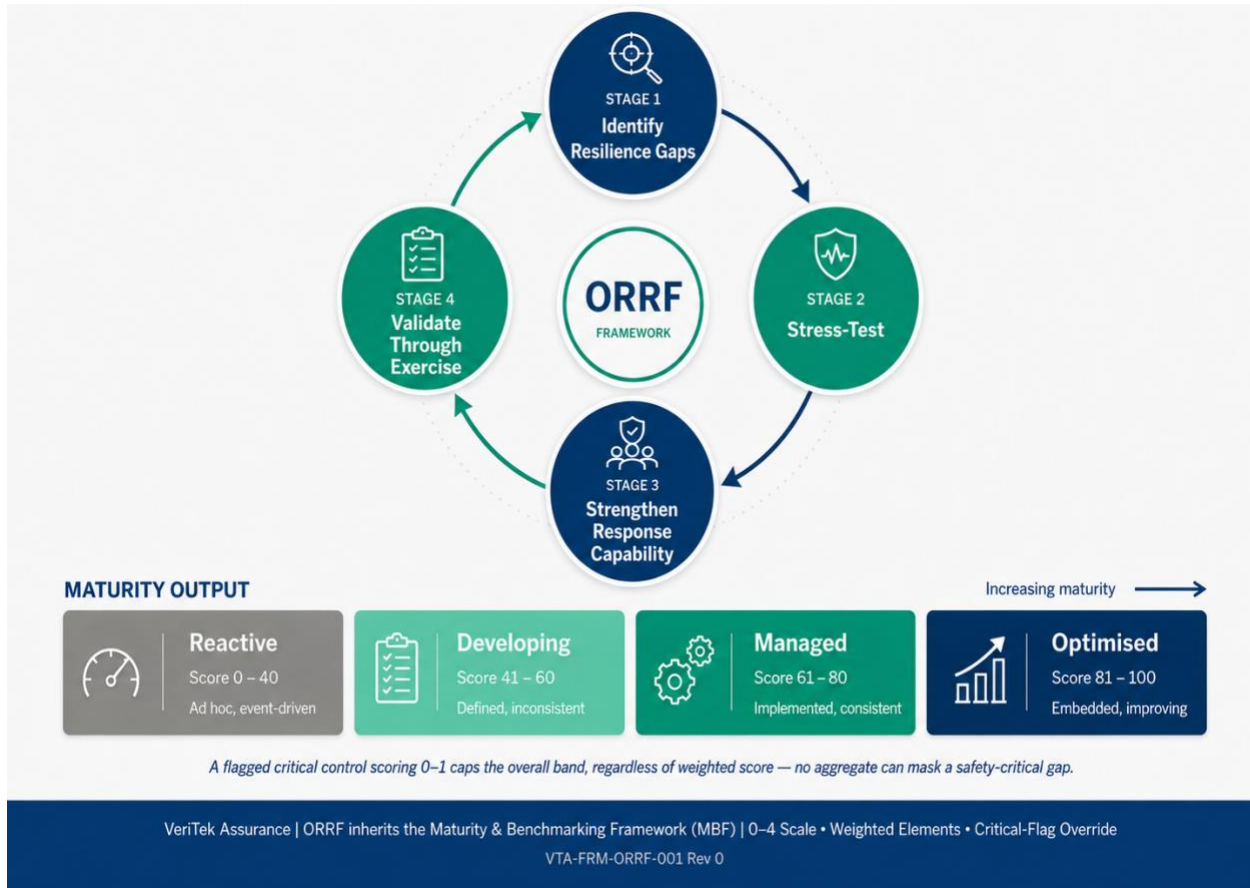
STAGE 1
Identify Resilience Gaps

STAGE 2
Stress-Test

STAGE 3
Strengthen Response Capability

STAGE 4
Validate Through Exercise

ORRF
FRAMEWORK

MATURITY OUTPUT

Increasing maturity

Reactive
Score 0 – 40
Ad hoc, event-driven

Developing
Score 41 – 60
Defined, inconsistent

Managed
Score 61 – 80
Implemented, consistent

Optimised
Score 81 – 100
Embedded, improving

A flagged critical control scoring 0–1 caps the overall band, regardless of weighted score — no aggregate can mask a safety-critical gap.

VeriTek Assurance | ORRF inherits the Maturity & Benchmarking Framework (MBF) | 0–4 Scale • Weighted Elements • Critical-Flag Override

VTA-FRM-ORRF-001 Rev 0